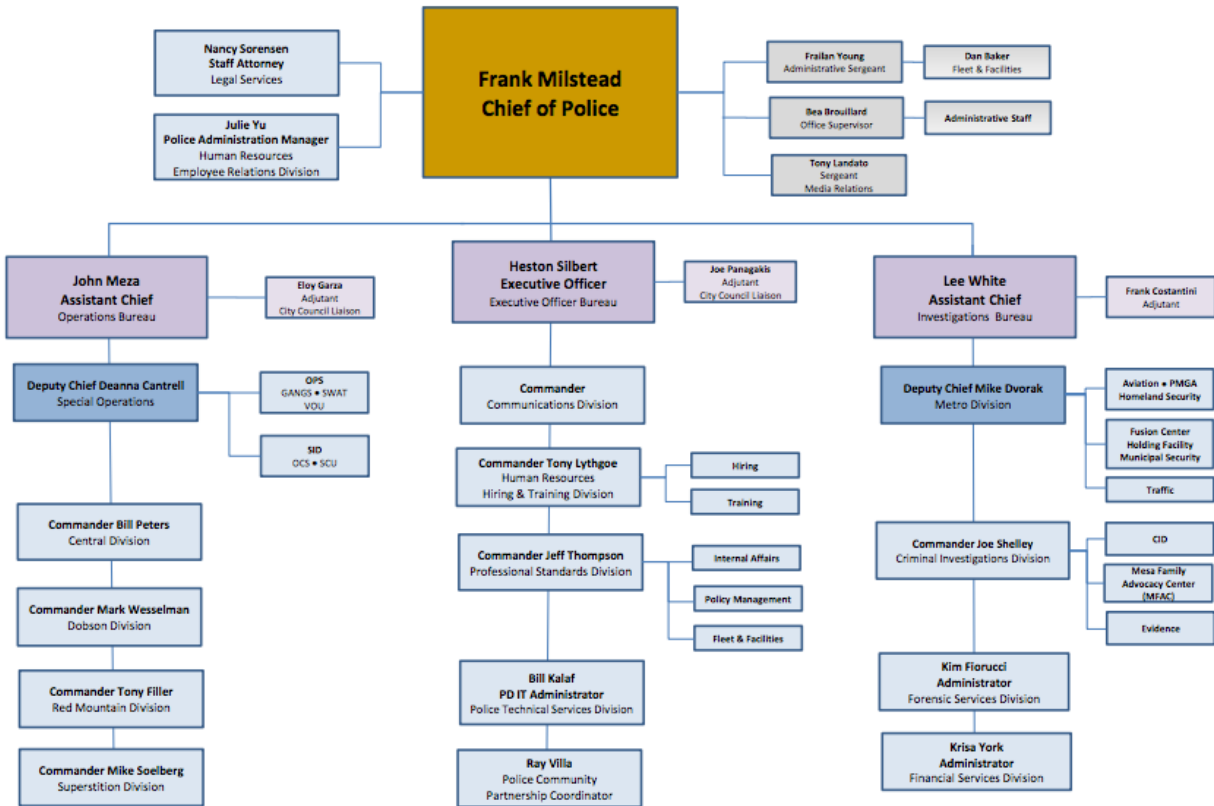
Frank Milstead
Chief of Police

Nancy Sorensen
Staff Attorney
Legal Services

Julie Yu
Police Administration Manager
Human Resources
Employee Relations Division

Frailan Young
Administrative Sergeant

Dan Baker
Fleet & Facilities

Bea Brouillard
Office Supervisor

Administrative Staff

Tony Landato
Sergeant
Media Relations

John Meza
Assistant Chief
Operations Bureau

Eloy Garza
Adjutant
City Council Liaison

Deputy Chief Deanna Cantrell
Special Operations

OPS
GANGS • SWAT
VOU

SID
OCS • SCU

Commander Bill Peters
Central Division

Commander Mark Wesselman
Dobson Division

Commander Tony Filler
Red Mountain Division

Commander Mike Soelberg
Superstition Division

Heston Silbert
Executive Officer
Executive Officer Bureau

Joe Panagakis
Adjutant
City Council Liaison

Commander
Communications Division

Commander Tony Lythgoe
Human Resources
Hiring & Training Division

Hiring

Training

Commander Jeff Thompson
Professional Standards Division

Internal Affairs

Policy Management

Fleet & Facilities

Bill Kalaf
PD IT Administrator
Police Technical Services Division

Ray Villa
Police Community
Partnership Coordinator

Lee White
Assistant Chief
Investigations Bureau

Frank Costantini
Adjutant

Deputy Chief Mike Dvorak
Metro Division

Aviation • PMGA
Homeland Security

Fusion Center
Holding Facility
Municipal Security

Traffic

Commander Joe Shelley
Criminal Investigations Division

CID

Mesa Family
Advocacy Center
(MFAC)

Evidence

Kim Fiorucci
Administrator
Forensic Services Division

Krisa York
Administrator
Financial Services Division